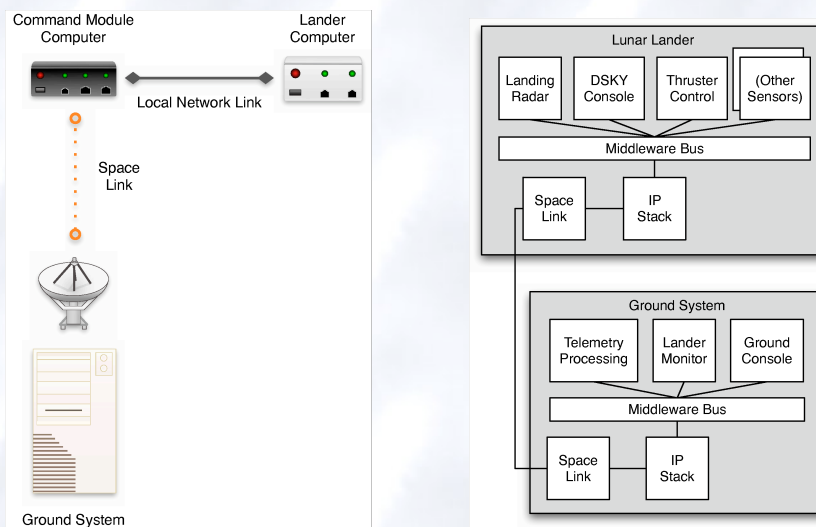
Command Module Computer

Lander Computer

Local Network Link

Space Link

Ground System

Lunar Lander

Landing Radar

DSKY Console

Thruster Control

(Other Sensors)

Middleware Bus

Space Link

IP Stack

Ground System

Telemetry Processing

Lander Monitor

Ground Console

Middleware Bus

Space Link

IP Stack